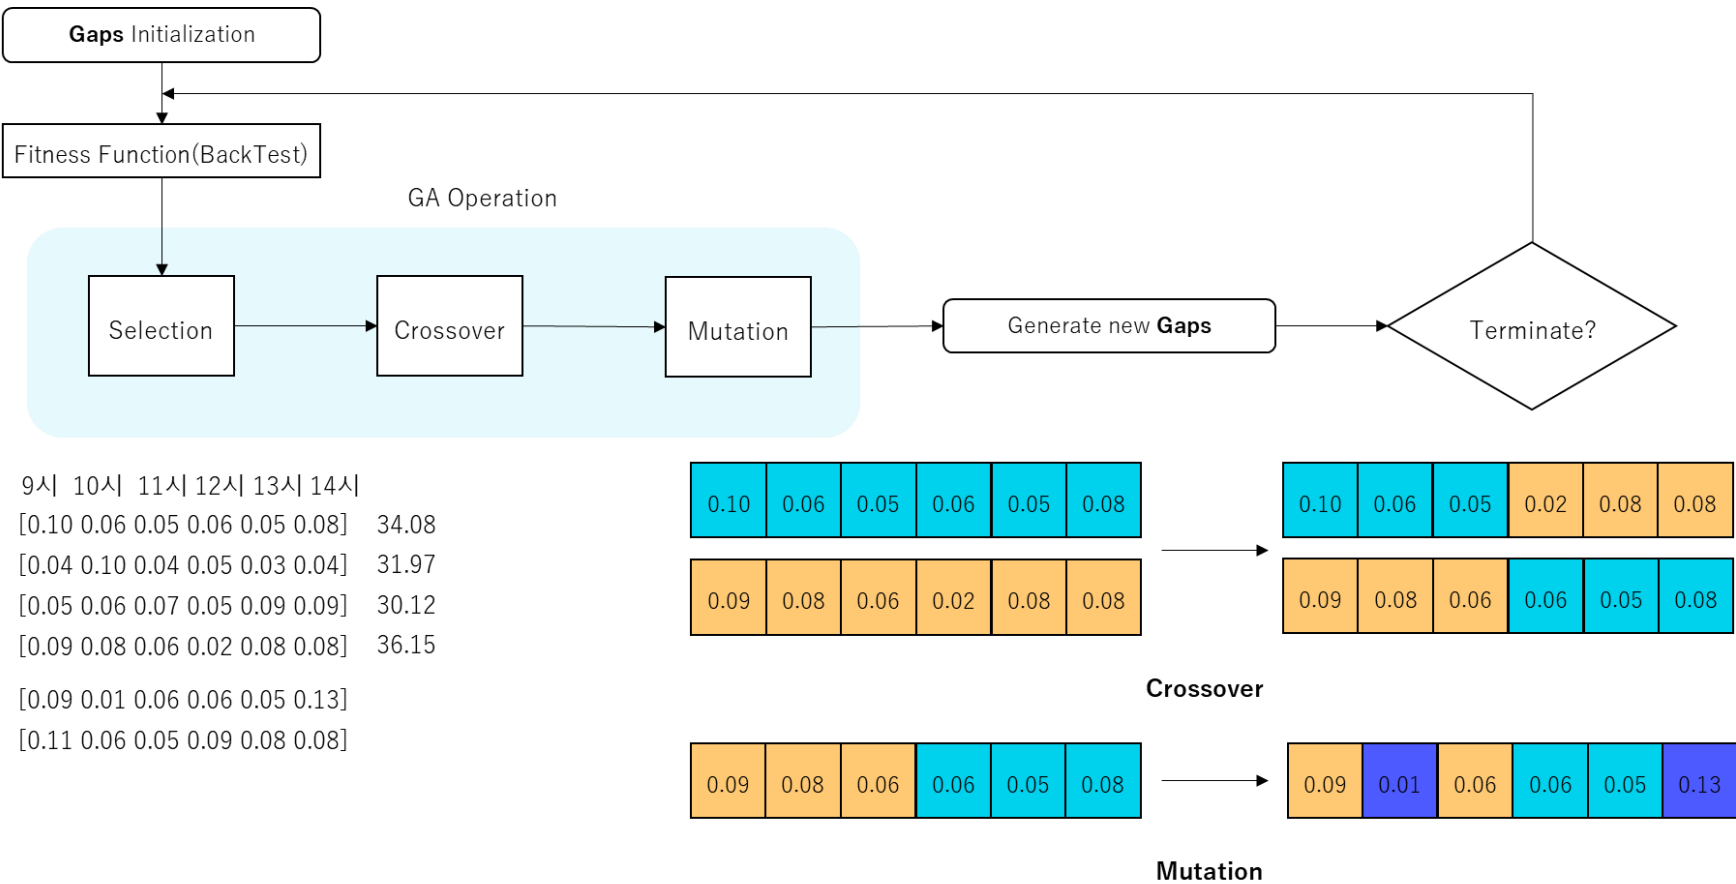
**Gaps** Initialization

Fitness Function(BackTest)

GA Operation

Selection

Crossover

Mutation

Generate new **Gaps**

Terminate?

9시 10시 11시 12시 13시 14시
[0.10 0.06 0.05 0.06 0.05 0.08] 34.08
[0.04 0.10 0.04 0.05 0.03 0.04] 31.97
[0.05 0.06 0.07 0.05 0.09 0.09] 30.12
[0.09 0.08 0.06 0.02 0.08 0.08] 36.15

[0.09 0.01 0.06 0.06 0.05 0.13]
[0.11 0.06 0.05 0.09 0.08 0.08]

| 0.10 | 0.06 | 0.05 | 0.06 | 0.05 | 0.08 |
|---|---|---|---|---|---|
| 0.09 | 0.08 | 0.06 | 0.02 | 0.08 | 0.08 |

| 0.10 | 0.06 | 0.05 | 0.02 | 0.08 | 0.08 |
|---|---|---|---|---|---|
| 0.09 | 0.08 | 0.06 | 0.06 | 0.05 | 0.08 |

**Crossover**

| 0.09 | 0.08 | 0.06 | 0.06 | 0.05 | 0.08 |
|---|---|---|---|---|---|

| 0.09 | 0.01 | 0.06 | 0.06 | 0.05 | 0.13 |
|---|---|---|---|---|---|

**Mutation**